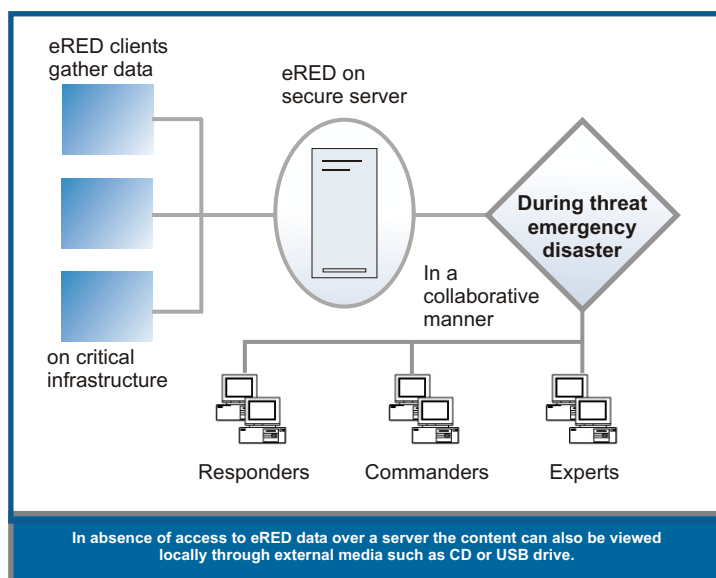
eRED clients gather data

eRED on secure server

During threat emergency disaster

In a collaborative manner

on critical infrastructure

Responders

Commanders

Experts

In absence of access to eRED data over a server the content can also be viewed locally through external media such as CD or USB drive.